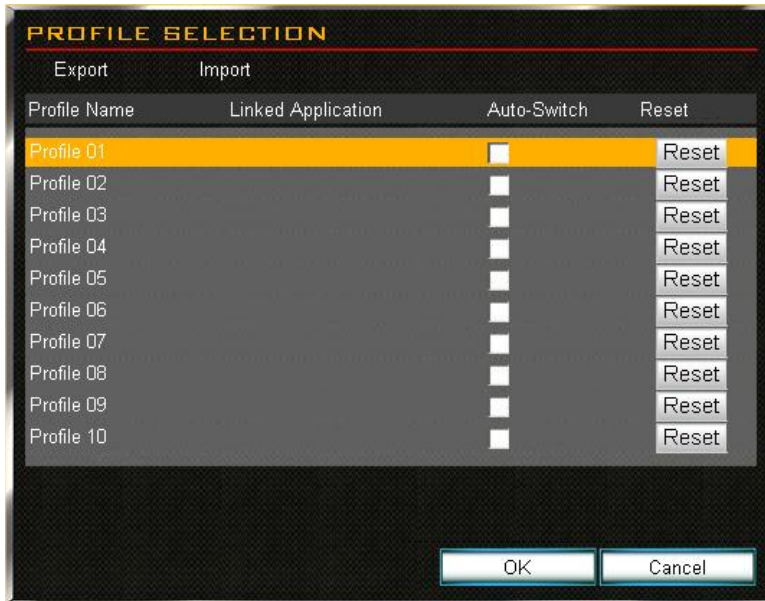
PROFILE SELECTION

Export Import

| Profile Name | Linked Application | Auto-Switch | Reset |
|---|---|---|---|
| Profile 01 | | | Reset |
| Profile 02 | | | Reset |
| Profile 03 | | | Reset |
| Profile 04 | | | Reset |
| Profile 05 | | | Reset |
| Profile 06 | | | Reset |
| Profile 07 | | | Reset |
| Profile 08 | | | Reset |
| Profile 09 | | | Reset |
| Profile 10 | | | Reset |

OK Cancel